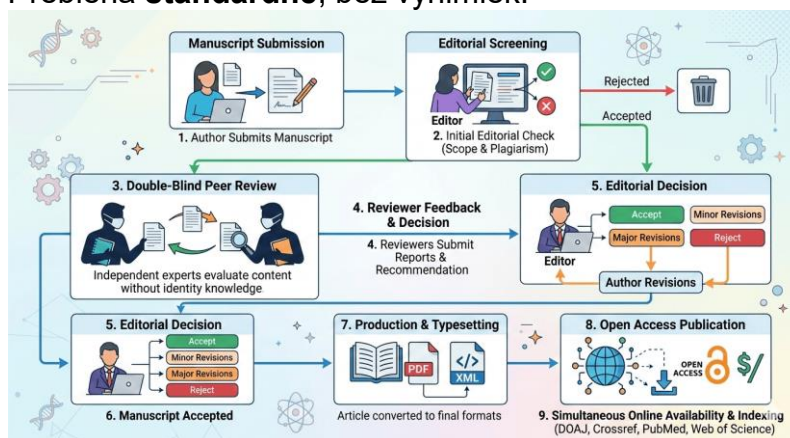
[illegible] **standardně**, bez výjimek.

Manuscript Submission

1. Author Submits Manuscript

Editorial Screening

Editor

2. Initial Editorial Check (Scope & Plagiarism)

Rejected

Accepted

3. Double-Blind Peer Review

Independent experts evaluate content without identity knowledge

4. Reviewer Feedback & Decision

4. Reviewers Submit Reports & Recommendation

5. Editorial Decision

Accept

Minor Revisions

Major Revisions

Reject

Editor

Author Revisions

5. Editorial Decision

Accept

Minor Revisions

Major Revisions

Reject

6. Manuscript Accepted

7. Production & Typesetting

PDF

XML

Article converted to final formats

8. Open Access Publication

OPEN ACCESS

$/

9. Simultaneous Online Availability & Indexing (DOAJ, Crossref, PubMed, Web of Science)